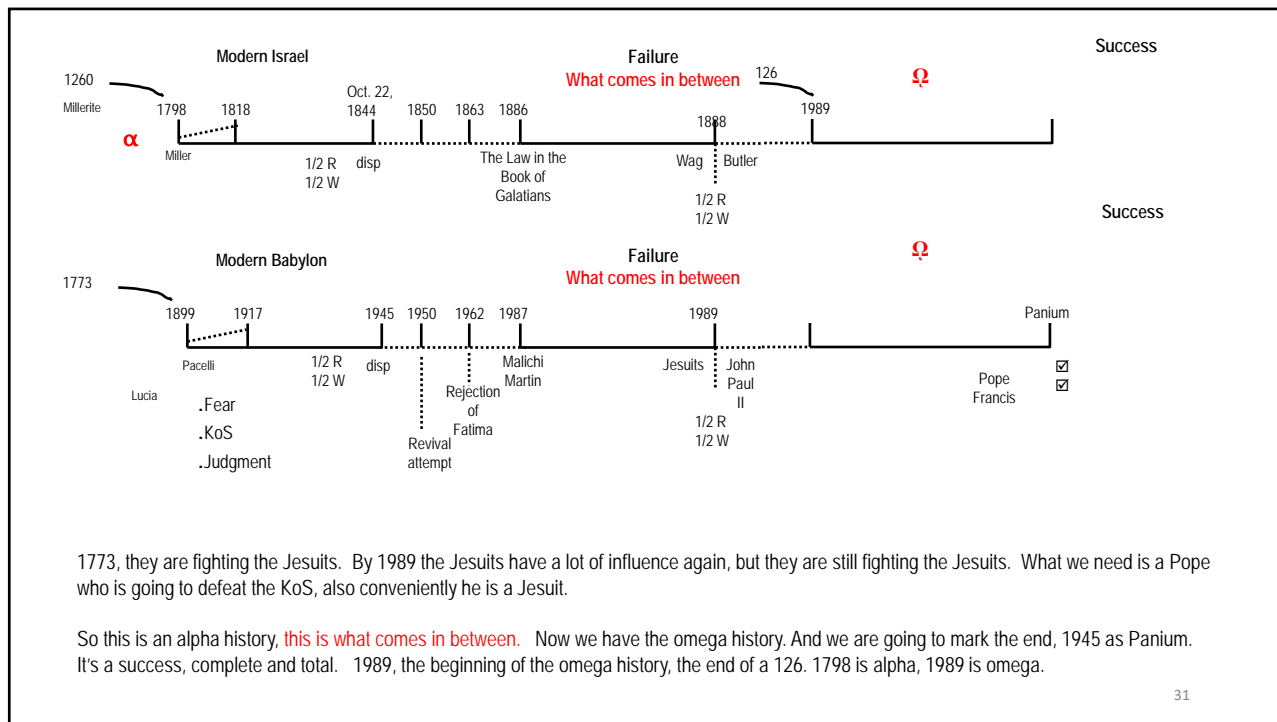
Modern Israel

Failure
What comes in between

Success

1260
Millerite
1798
1818
Oct. 22, 1844
1850
1863
1886
126
1888
1989
Ω
α
Miller
1/2 R
1/2 W
disp
The Law in the Book of Galatians
Wag
Butler
1/2 R
1/2 W

Success

Modern Babylon

Failure
What comes in between

Ω

1773
1899
1917
1945
1950
1962
1987
1989
Panium
Pacelli
1/2 R
1/2 W
disp
Malichi Martin
Jesuits
John Paul II
Lucia
.Fear
.KoS
.Judgment
Revival attempt
Rejection of Fatima
1/2 R
1/2 W
Pope Francis
☑
☑

1773, they are fighting the Jesuits. By 1989 the Jesuits have a lot of influence again, but they are still fighting the Jesuits. What we need is a Pope who is going to defeat the KoS, also conveniently he is a Jesuit.

So this is an alpha history, this is what comes in between. Now we have the omega history. And we are going to mark the end, 1945 as Panium. It's a success, complete and total. 1989, the beginning of the omega history, the end of a 126. 1798 is alpha, 1989 is omega.

31